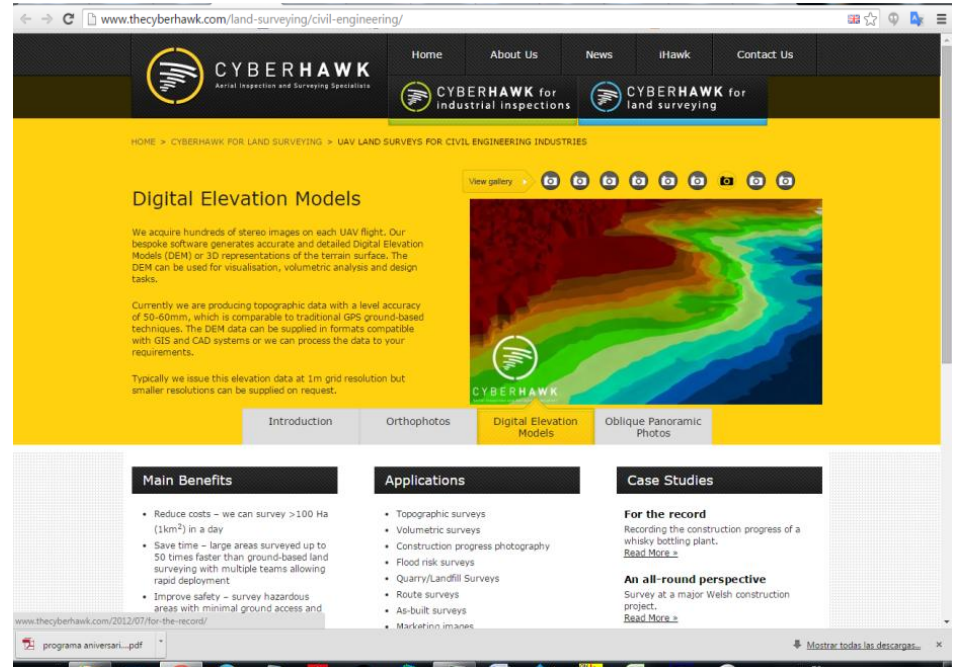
www.thecyberhawk.com/land-surveying/civil-engineering/

CYBERHAWK
Aerial Inspection and Surveying Specialists

Home | About Us | News | iHawk | Contact Us

CYBERHAWK for industrial inspections

CYBERHAWK for land surveying

HOME > CYBERHAWK FOR LAND SURVEYING > UAV LAND SURVEYS FOR CIVIL ENGINEERING INDUSTRIES

Digital Elevation Models

View gallery

We acquire hundreds of stereo images on each UAV flight. Our bespoke software generates accurate and detailed Digital Elevation Models (DEM) or 3D representations of the terrain surface. The DEM can be used for visualisation, volumetric analysis and design tasks.

Currently we are producing topographic data with a level accuracy of 50-60mm, which is comparable to traditional GPS ground-based techniques. The DEM data can be supplied in formats compatible with GIS and CAD systems or we can process the data to your requirements.

Typically we issue this elevation data at 1m grid resolution but smaller resolutions can be supplied on request.

CYBERHAWK

Introduction | Orthophotos | Digital Elevation Models | Oblique Panoramic Photos

Main Benefits

- Reduce costs – we can survey >100 Ha ($1km^2$) in a day
- Save time – large areas surveyed up to 50 times faster than ground-based land surveying with multiple teams allowing rapid deployment
- Improve safety – survey hazardous areas with minimal ground access and

Applications

- Topographic surveys
- Volumetric surveys
- Construction progress photography
- Flood risk surveys
- Quarry/Landfill Surveys
- Route surveys
- As-built surveys
- Marketing images

Case Studies

For the record
Recording the construction progress of a whisky bottling plant.
Read More »

An all-round perspective
Survey at a major Welsh construction project.
Read More »

www.thecyberhawk.com/2012/07/for-the-record/

programa aniversari....pdf

Mostrar todas las descargas...